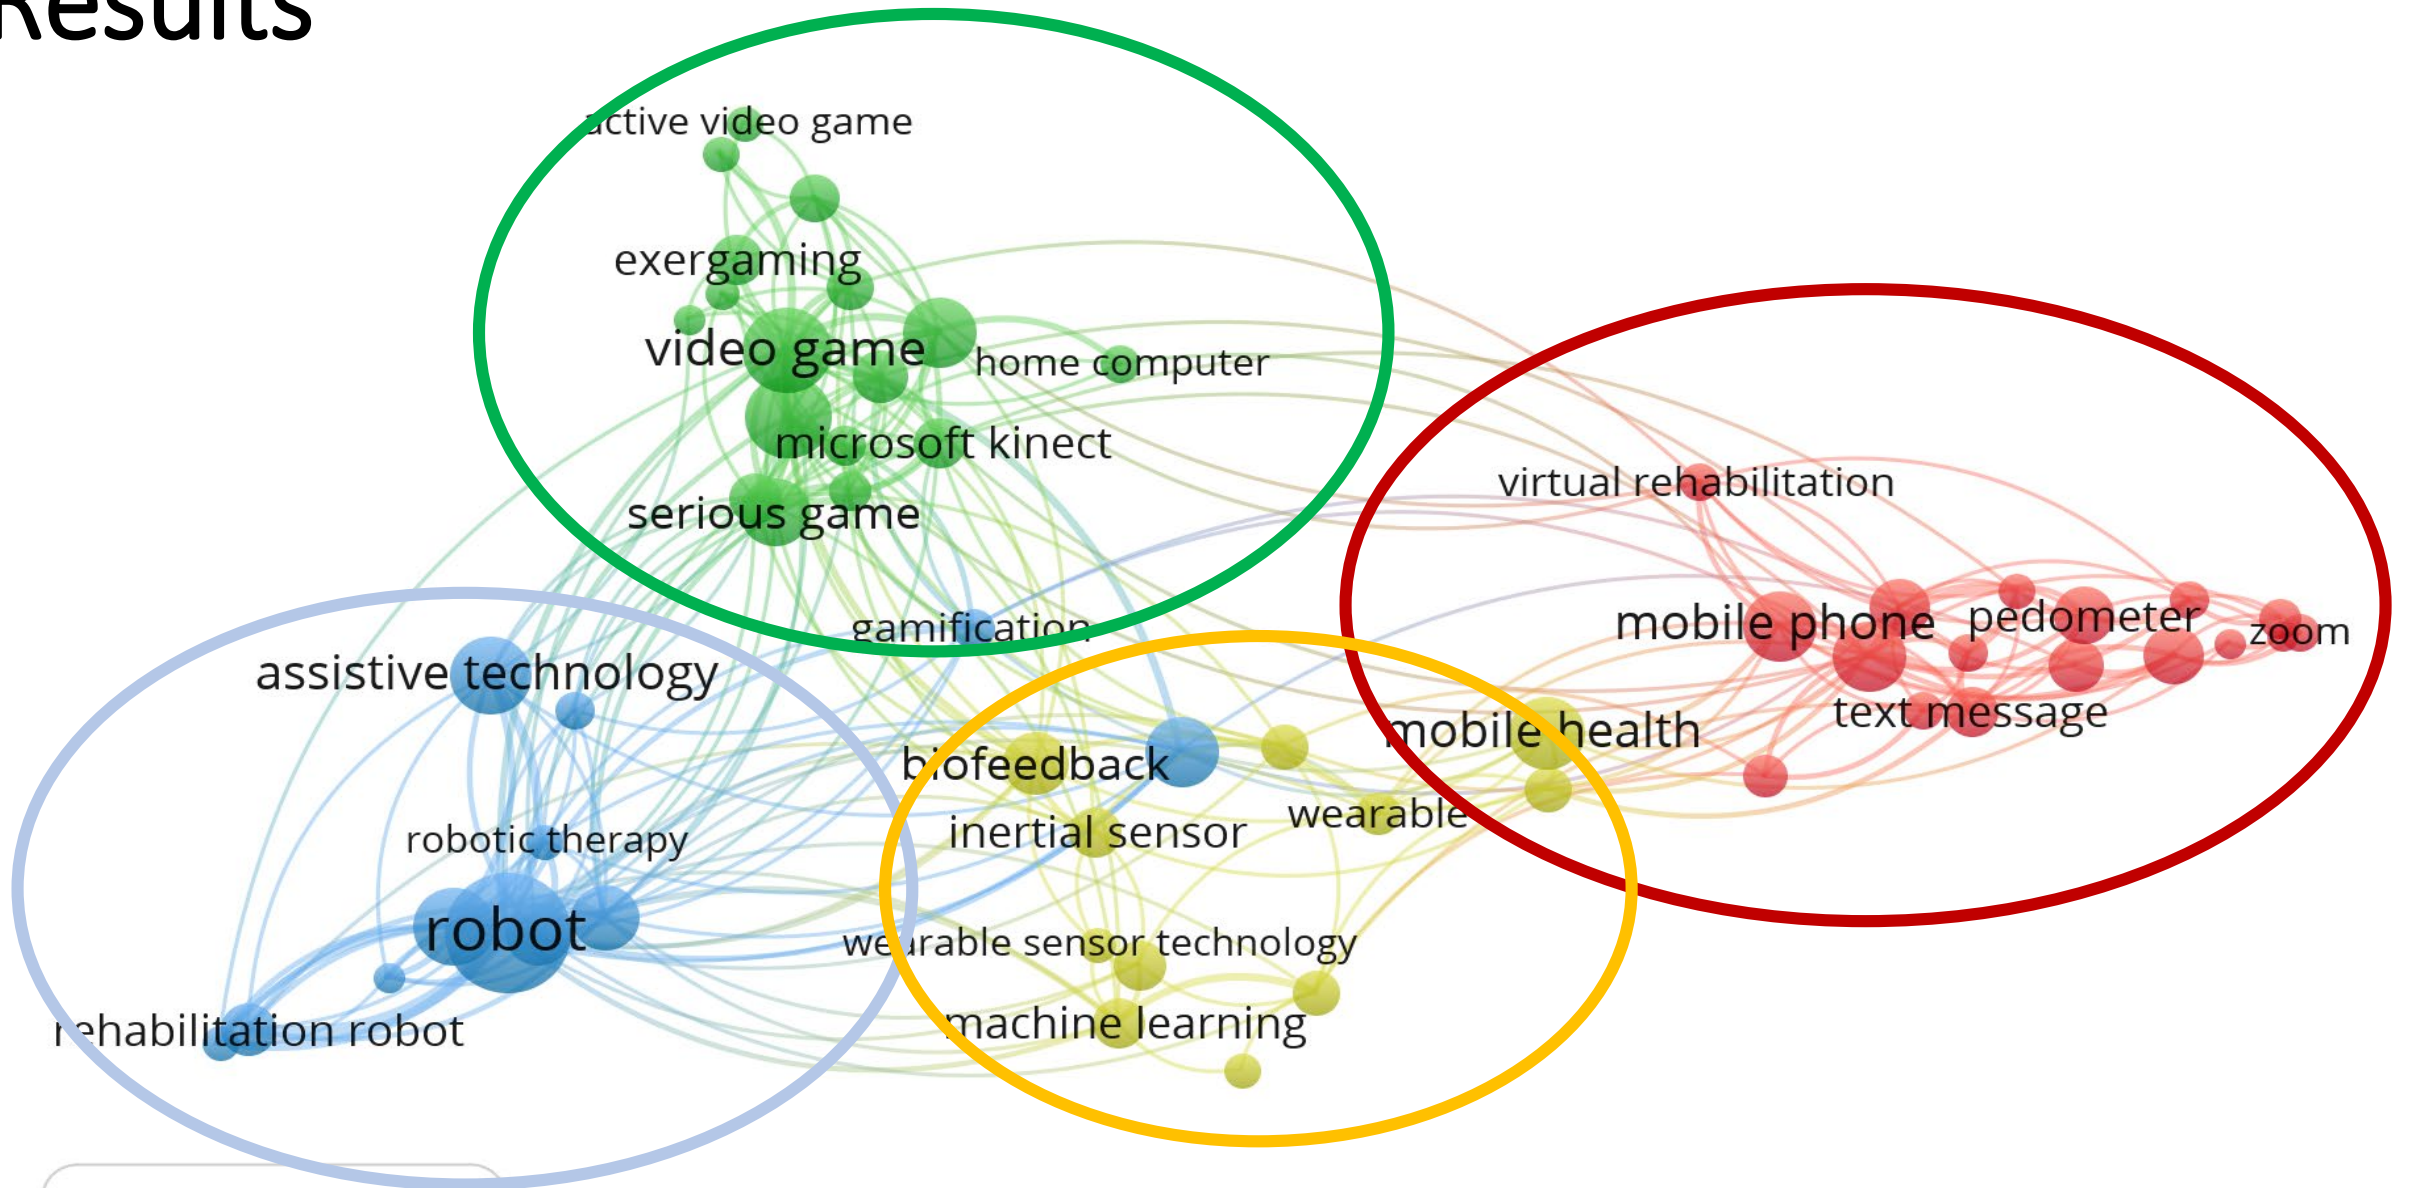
Results

active video game
exergaming
video game
home computer
microsoft kinect
serious game
gamification
virtual rehabilitation
mobile phone
pedometer
zoom
text message
mobile health
assistive technology
biofeedback
wearable
inertial sensor
robotic therapy
robot
wearable sensor technology
machine learning
rehabilitation robot